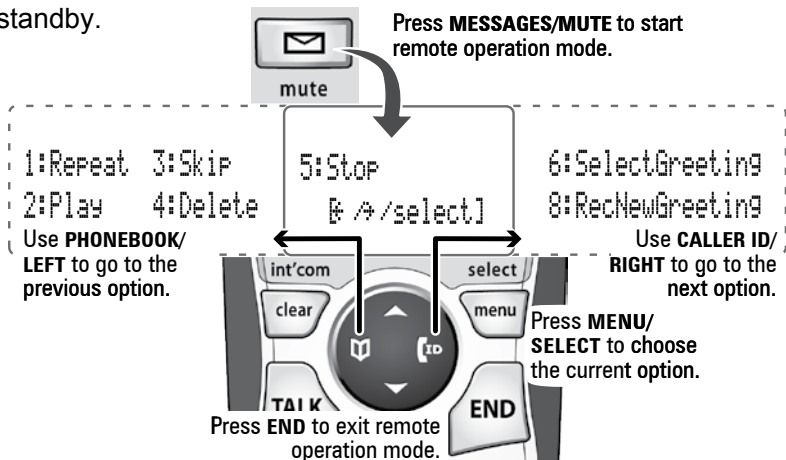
standby.

mute

Press MESSAGES/MUTE to start remote operation mode.

1:Repeat 3:Skip
2:Play 4:Delete

5:Stop
[← →/select]

6:SelectGreeting
8:RecNewGreeting

Use PHONEBOOK/ LEFT to go to the previous option.

Use CALLER ID/ RIGHT to go to the next option.

int'com
select
clear
menu
ID
TALK
END

Press MENU/ SELECT to choose the current option.

Press END to exit remote operation mode.